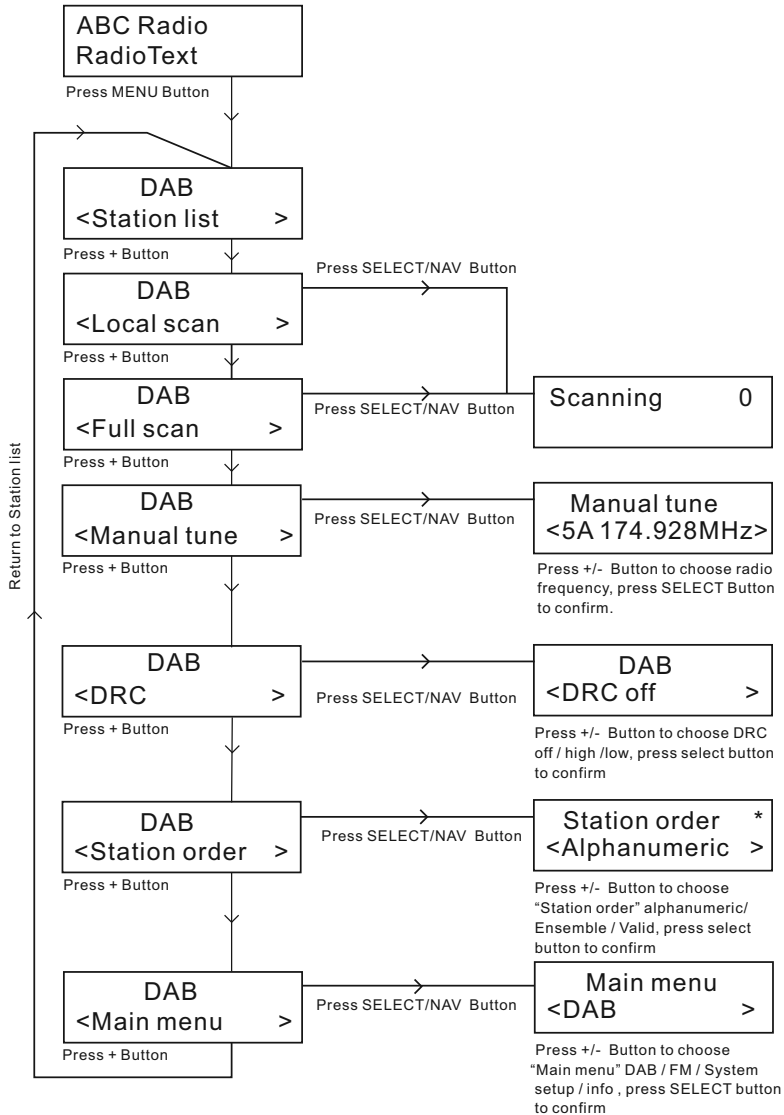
ABC Radio
RadioText

Press MENU Button

DAB
<Station list >

Press + Button

DAB
<Local scan >

Press SELECT/NAV Button

Press + Button

DAB
<Full scan >

Press SELECT/NAV Button

Scanning 0

Press + Button

DAB
<Manual tune >

Press SELECT/NAV Button

Manual tune
<5A 174.928MHz>

Press +/- Button to choose radio frequency, press SELECT Button to confirm.

Press + Button

DAB
<DRC >

Press SELECT/NAV Button

DAB
<DRC off >

Press +/- Button to choose DRC off / high /low, press select button to confirm

Press + Button

DAB
<Station order >

Press SELECT/NAV Button

Station order *
<Alphanumeric >

Press +/- Button to choose "Station order" alphanumeric/ Ensemble / Valid, press select button to confirm

Press + Button

DAB
<Main menu >

Press SELECT/NAV Button

Main menu
<DAB >

Press +/- Button to choose "Main menu" DAB / FM / System setup / info , press SELECT button to confirm

Press + Button

Return to Station list